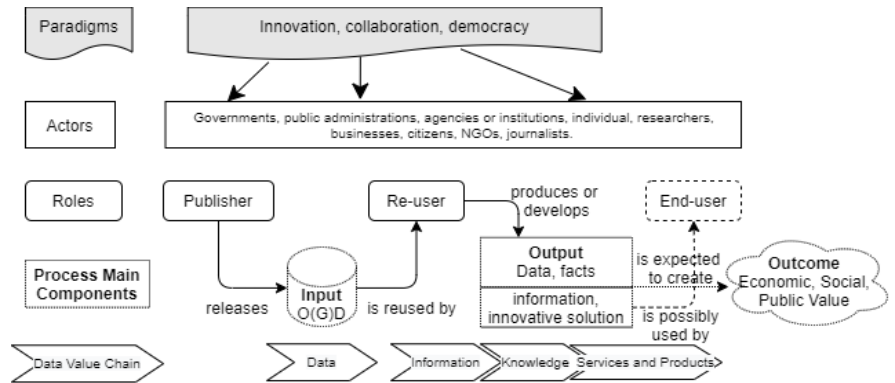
Paradigms

Innovation, collaboration, democracy

Actors

Governments, public administrations, agencies or institutions, individual, researchers, businesses, citizens, NGOs, journalists.

Roles

Publisher

Re-user

produces or develops

End-user

Process Main Components

Output
Data, facts

information, innovative solution

is expected to create

is possibly used by

Outcome
Economic, Social, Public Value

releases

Input
O(G)D

is reused by

Data Value Chain

Data

Information

Knowledge

Services and Products